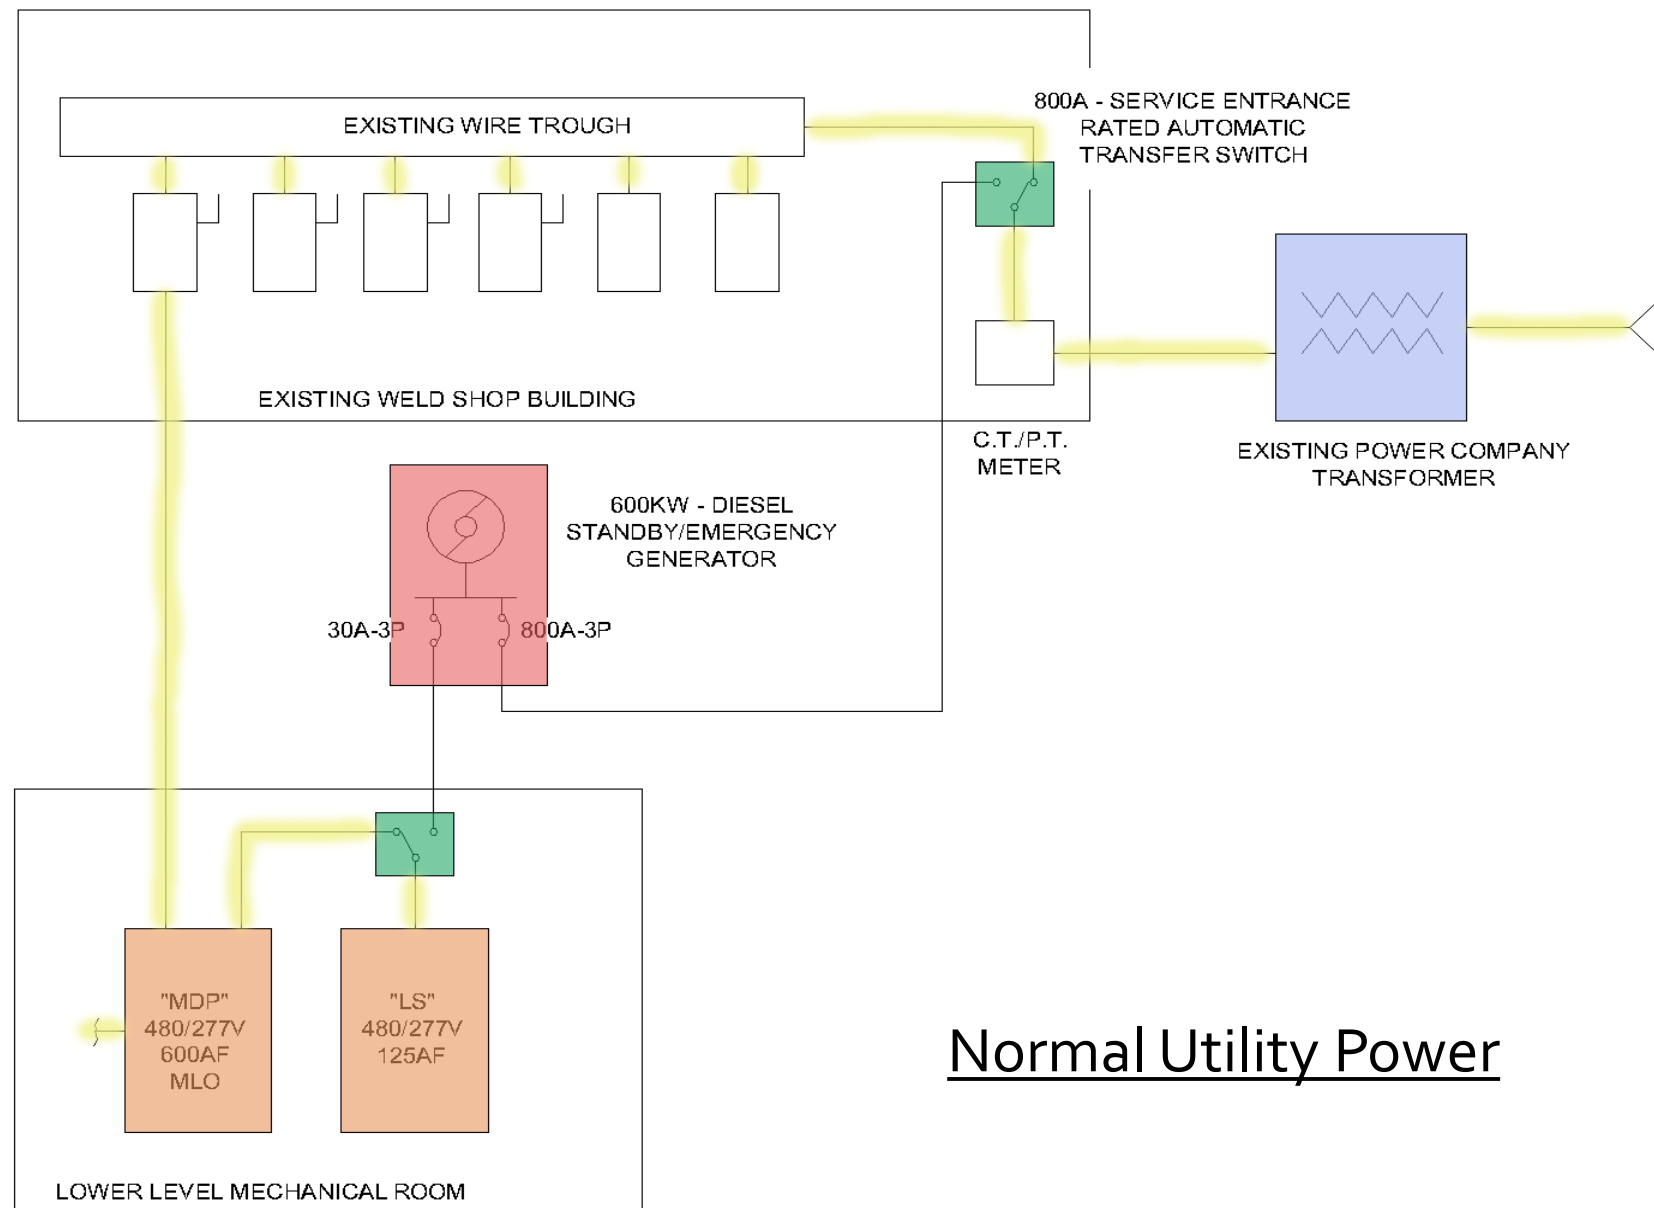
EXISTING WIRE TROUGH

800A - SERVICE ENTRANCE RATED AUTOMATIC TRANSFER SWITCH

EXISTING WELD SHOP BUILDING

C.T./P.T. METER

EXISTING POWER COMPANY TRANSFORMER

600KW - DIESEL STANDBY/EMERGENCY GENERATOR

30A-3P

800A-3P

"MDP" 480/277V 600AF MLO

"LS" 480/277V 125AF

Normal Utility Power

LOWER LEVEL MECHANICAL ROOM